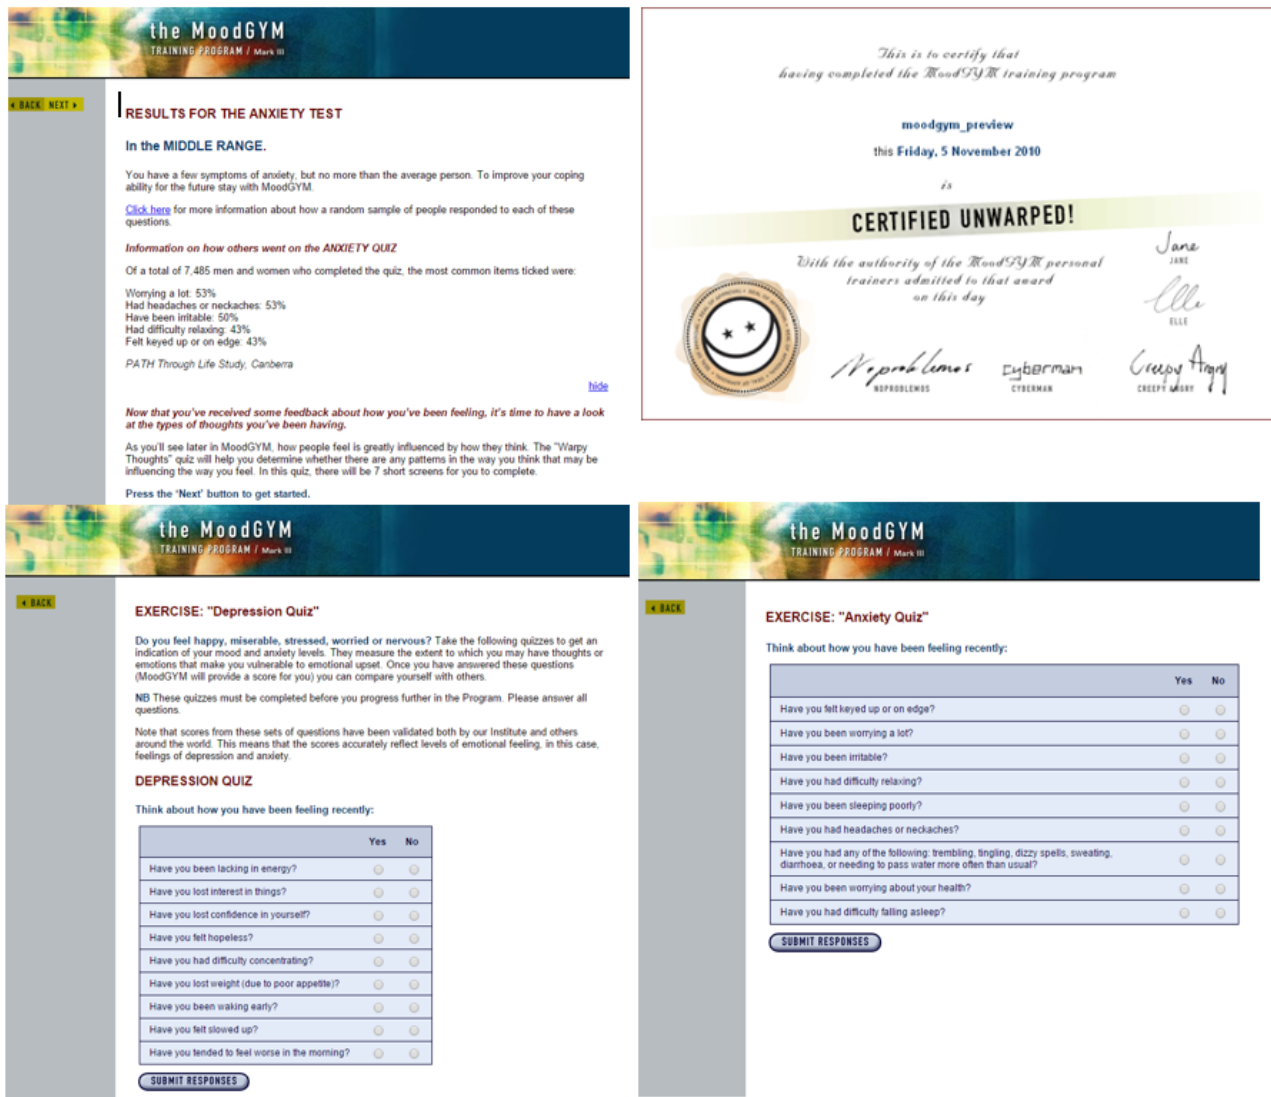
the MoodGYM
TRAINING PROGRAM / Mark III

◂ BACK NEXT ▸

RESULTS FOR THE ANXIETY TEST

In the MIDDLE RANGE.

You have a few symptoms of anxiety, but no more than the average person. To improve your coping ability for the future stay with MoodGYM.

Click here for more information about how a random sample of people responded to each of these questions.

Information on how others went on the ANXIETY QUIZ

Of a total of 7,485 men and women who completed the quiz, the most common items ticked were:

Worrying a lot: 53%
Had headaches or neckaches: 53%
Have been irritable: 50%
Had difficulty relaxing: 43%
Felt keyed up or on edge: 43%

PATH Through Life Study, Canberra

hide

Now that you've received some feedback about how you've been feeling, it's time to have a look at the types of thoughts you've been having.

As you'll see later in MoodGYM, how people feel is greatly influenced by how they think. The "Warpy Thoughts" quiz will help you determine whether there are any patterns in the way you think that may be influencing the way you feel. In this quiz, there will be 7 short screens for you to complete.

Press the 'Next' button to get started.

This is to certify that
having completed the MoodGYM training program

moodgym_preview

this Friday, 5 November 2010

is

CERTIFIED UNWARPED!

With the authority of the MoodGYM personal trainers admitted to that award on this day

Jane
JANE

Elle
ELLE

Noproblemos
NOPROBLEMOS

Cyberman
CYBERMAN

Creepy Angry
CREEPY ANGRY

the MoodGYM
TRAINING PROGRAM / Mark III

◂ BACK

EXERCISE: "Depression Quiz"

Do you feel happy, miserable, stressed, worried or nervous? Take the following quizzes to get an indication of your mood and anxiety levels. They measure the extent to which you may have thoughts or emotions that make you vulnerable to emotional upset. Once you have answered these questions (MoodGYM will provide a score for you) you can compare yourself with others.

NB These quizzes must be completed before you progress further in the Program. Please answer all questions.

Note that scores from these sets of questions have been validated both by our Institute and others around the world. This means that the scores accurately reflect levels of emotional feeling, in this case, feelings of depression and anxiety.

DEPRESSION QUIZ

Think about how you have been feeling recently:

| | Yes | No |
|---|---|---|
| Have you been lacking in energy? | ○ | ○ |
| Have you lost interest in things? | ○ | ○ |
| Have you lost confidence in yourself? | ○ | ○ |
| Have you felt hopeless? | ○ | ○ |
| Have you had difficulty concentrating? | ○ | ○ |
| Have you lost weight (due to poor appetite)? | ○ | ○ |
| Have you been waking early? | ○ | ○ |
| Have you felt slowed up? | ○ | ○ |
| Have you tended to feel worse in the morning? | ○ | ○ |

SUBMIT RESPONSES

the MoodGYM
TRAINING PROGRAM / Mark III

◂ BACK

EXERCISE: "Anxiety Quiz"

Think about how you have been feeling recently:

| | Yes | No |
|---|---|---|
| Have you felt keyed up or on edge? | ○ | ○ |
| Have you been worrying a lot? | ○ | ○ |
| Have you been irritable? | ○ | ○ |
| Have you had difficulty relaxing? | ○ | ○ |
| Have you been sleeping poorly? | ○ | ○ |
| Have you had headaches or neckaches? | ○ | ○ |
| Have you had any of the following: trembling, tingling, dizzy spells, sweating, diarrhoea, or needing to pass water more often than usual? | ○ | ○ |
| Have you been worrying about your health? | ○ | ○ |
| Have you had difficulty falling asleep? | ○ | ○ |

SUBMIT RESPONSES